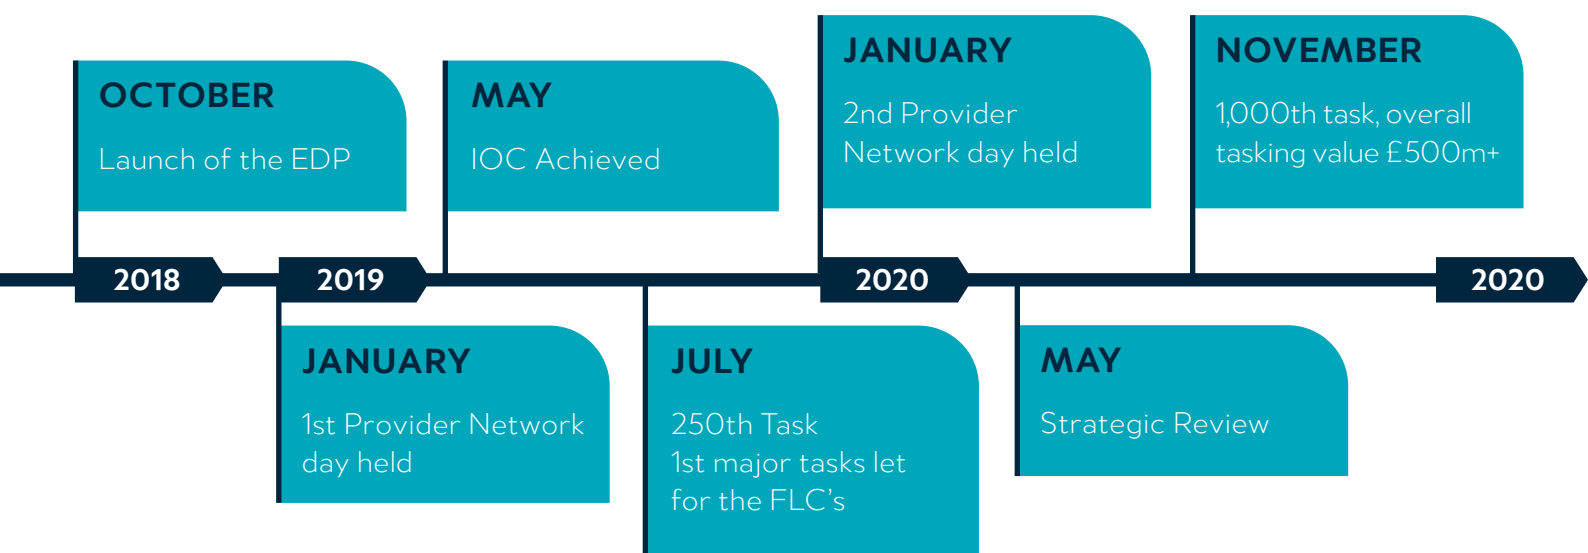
OCTOBER
Launch of the EDP

MAY
IOC Achieved

JANUARY
2nd Provider Network day held

NOVEMBER
1,000th task, overall tasking value £500m+

2018

2019

2020

2020

JANUARY
1st Provider Network day held

JULY
250th Task
1st major tasks let for the FLC's

MAY
Strategic Review